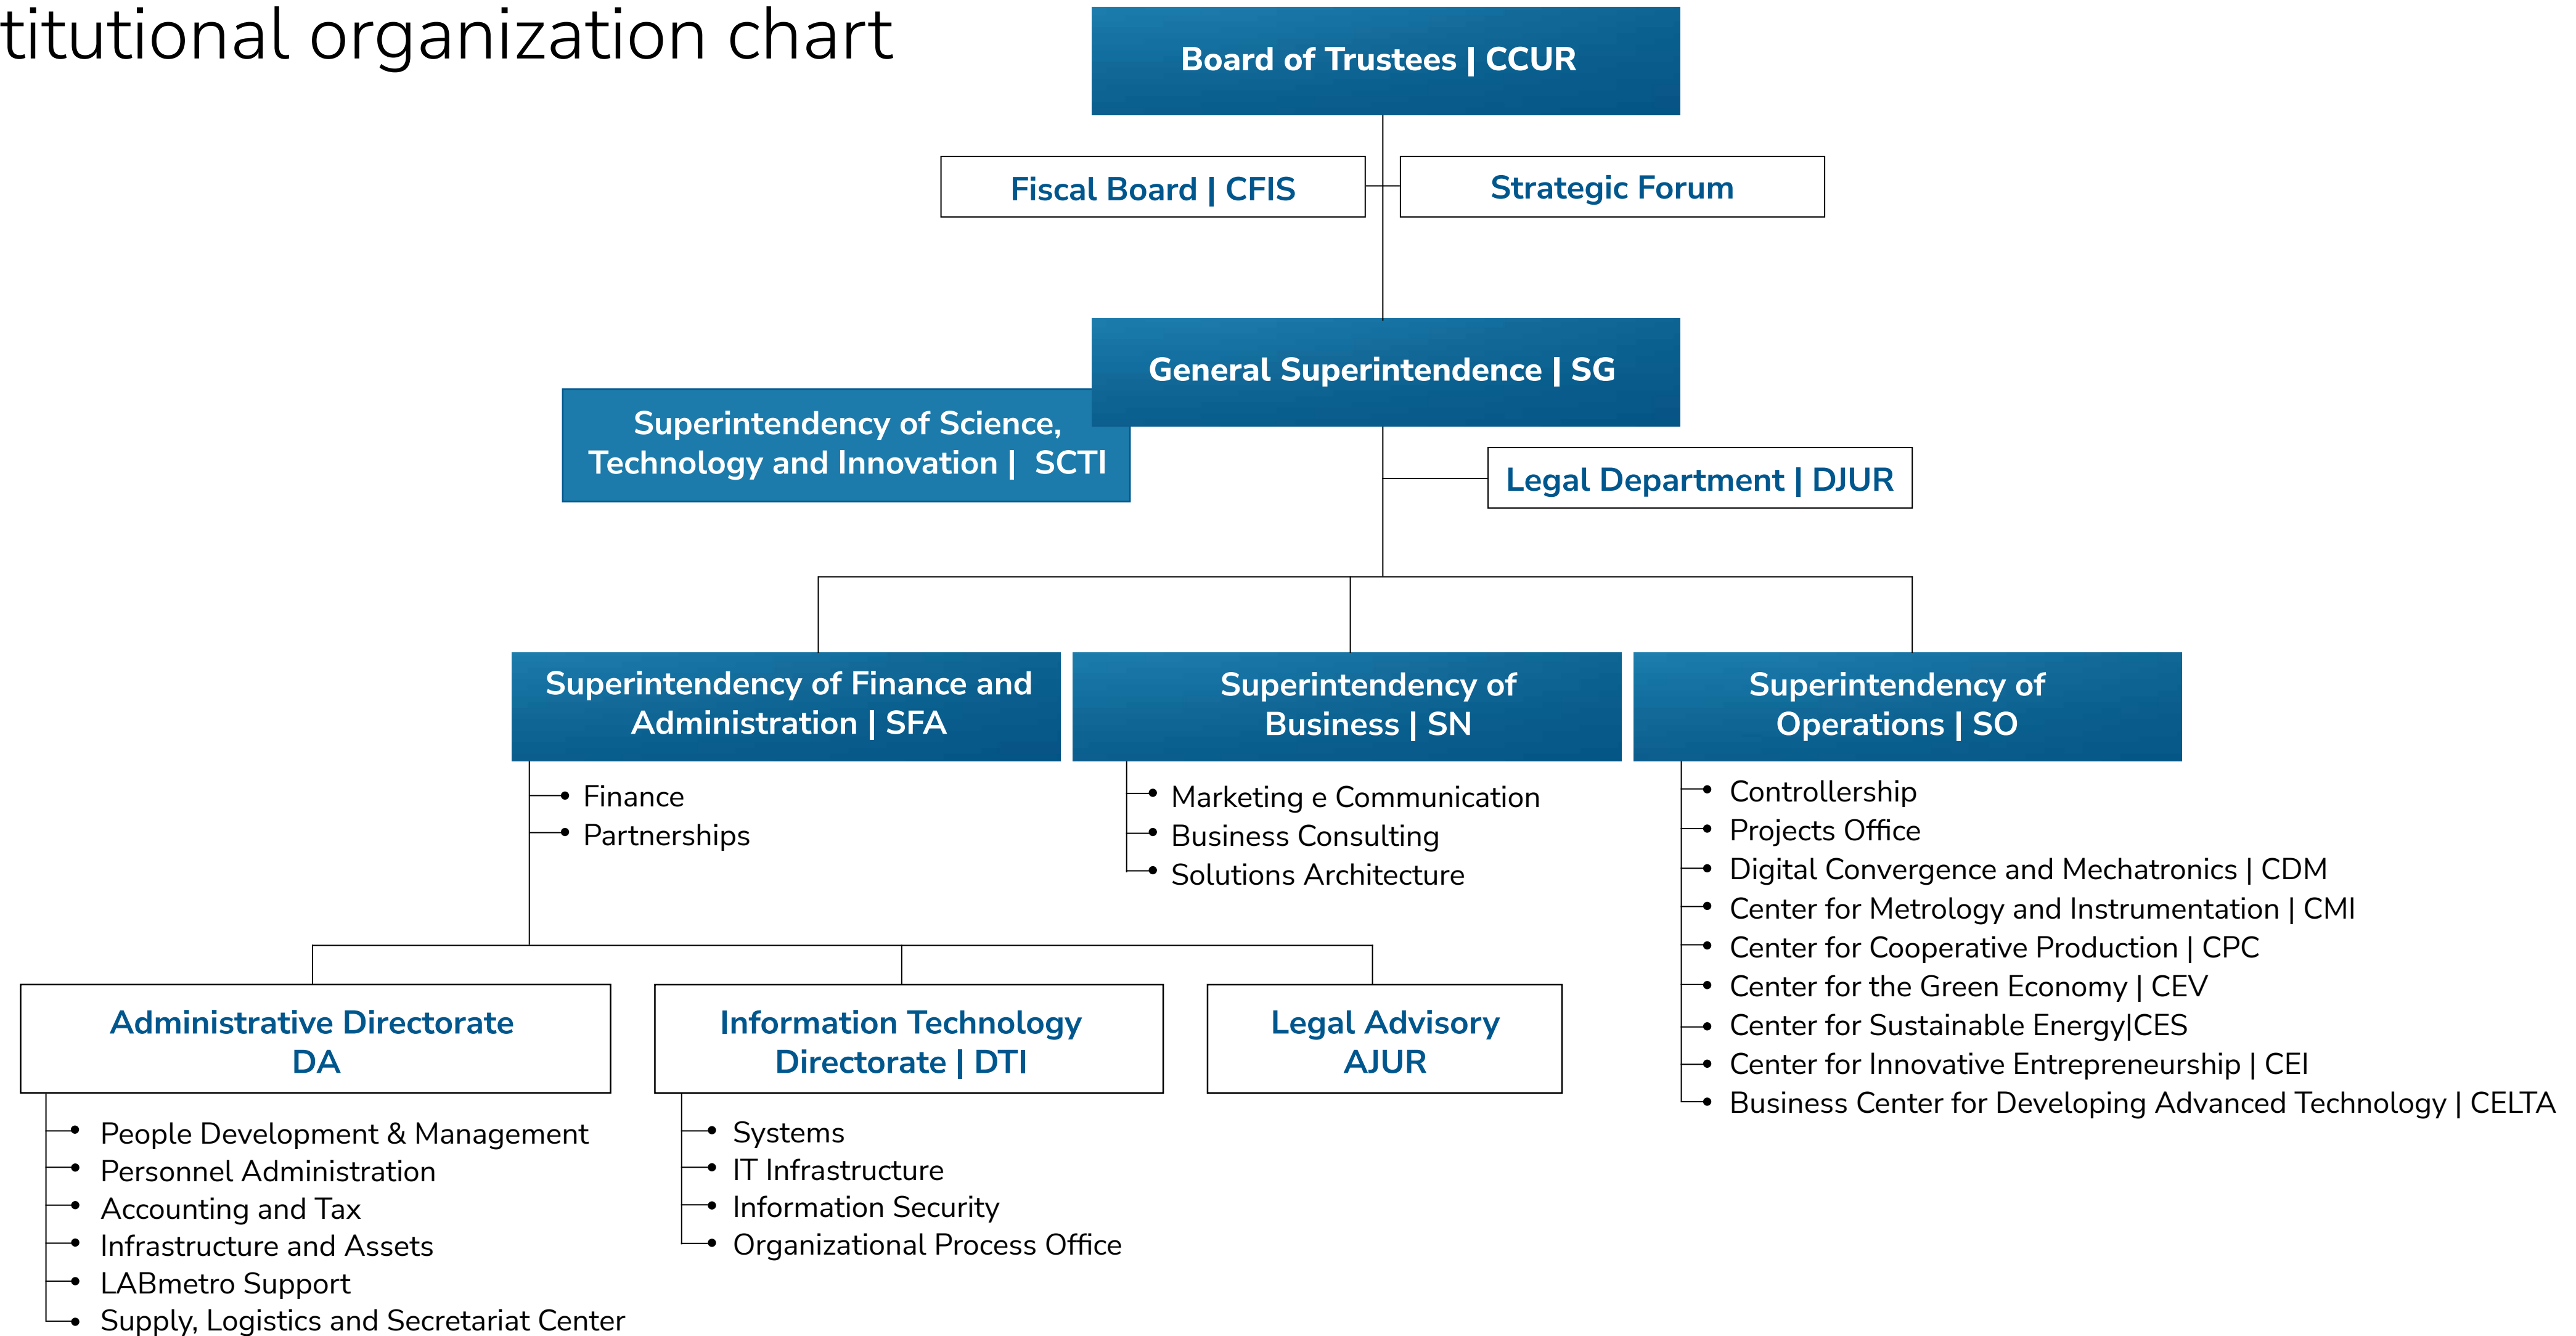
titutional organization chart

Board of Trustees | CCUR

Fiscal Board | CFIS

Strategic Forum

General Superintendence | SG

Superintendency of Science, Technology and Innovation | SCTI

Legal Department | DJUR

Superintendency of Finance and Administration | SFA

- Finance
- Partnerships

Superintendency of Business | SN

- Marketing e Communication
- Business Consulting
- Solutions Architecture

Superintendency of Operations | SO

- Controllership
- Projects Office
- Digital Convergence and Mechatronics | CDM
- Center for Metrology and Instrumentation | CMI
- Center for Cooperative Production | CPC
- Center for the Green Economy | CEV
- Center for Sustainable Energy|CES
- Center for Innovative Entrepreneurship | CEI
- Business Center for Developing Advanced Technology | CELTA

Administrative Directorate DA

- People Development & Management
- Personnel Administration
- Accounting and Tax
- Infrastructure and Assets
- LABmetro Support
- Supply, Logistics and Secretariat Center

Information Technology Directorate | DTI

- Systems
- IT Infrastructure
- Information Security
- Organizational Process Office

Legal Advisory AJUR